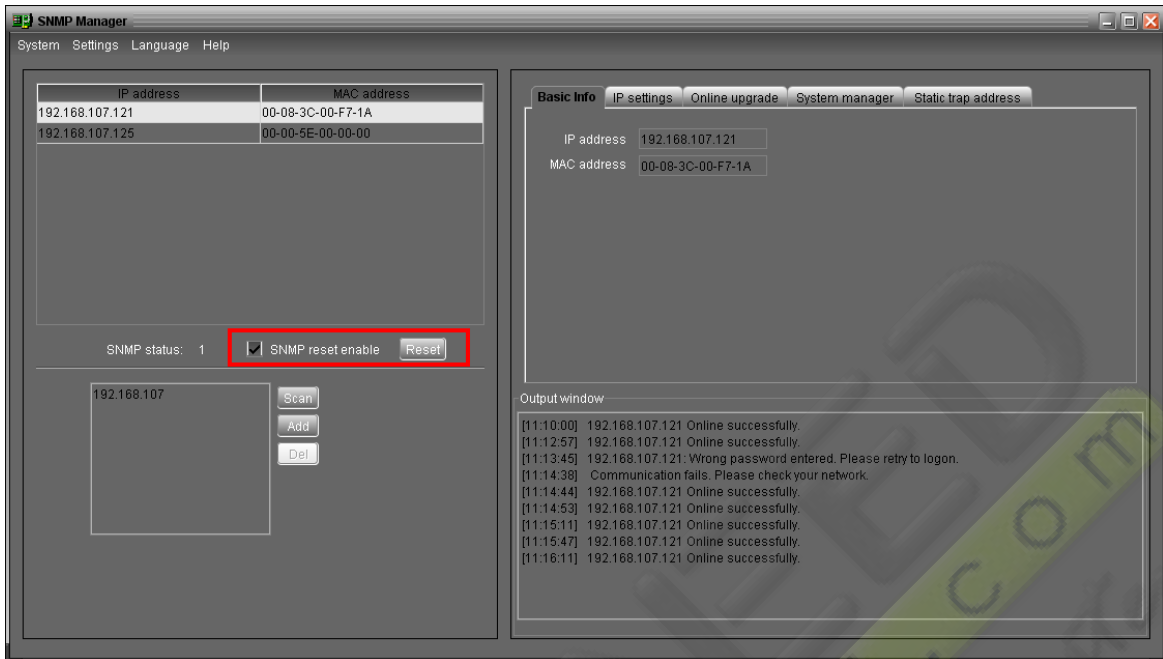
SNMP Manager

System Settings Language Help

| IP address | MAC address |
|---|---|
| 192.168.107.121 | 00-08-3C-00-F7-1A |
| 192.168.107.125 | 00-00-5E-00-00-00 |

SNMP status: 1

SNMP reset enable Reset

192.168.107

Scan
Add
Del

Basic Info IP settings Online upgrade System manager Static trap address

IP address 192.168.107.121
MAC address 00-08-3C-00-F7-1A

Output window

[11:10:00] 192.168.107.121 Online successfully.
[11:12:57] 192.168.107.121 Online successfully.
[11:13:45] 192.168.107.121: Wrong password entered. Please retry to logon.
[11:14:38] Communication fails. Please check your network.
[11:14:44] 192.168.107.121 Online successfully.
[11:14:53] 192.168.107.121 Online successfully.
[11:15:11] 192.168.107.121 Online successfully.
[11:15:47] 192.168.107.121 Online successfully.
[11:16:11] 192.168.107.121 Online successfully.